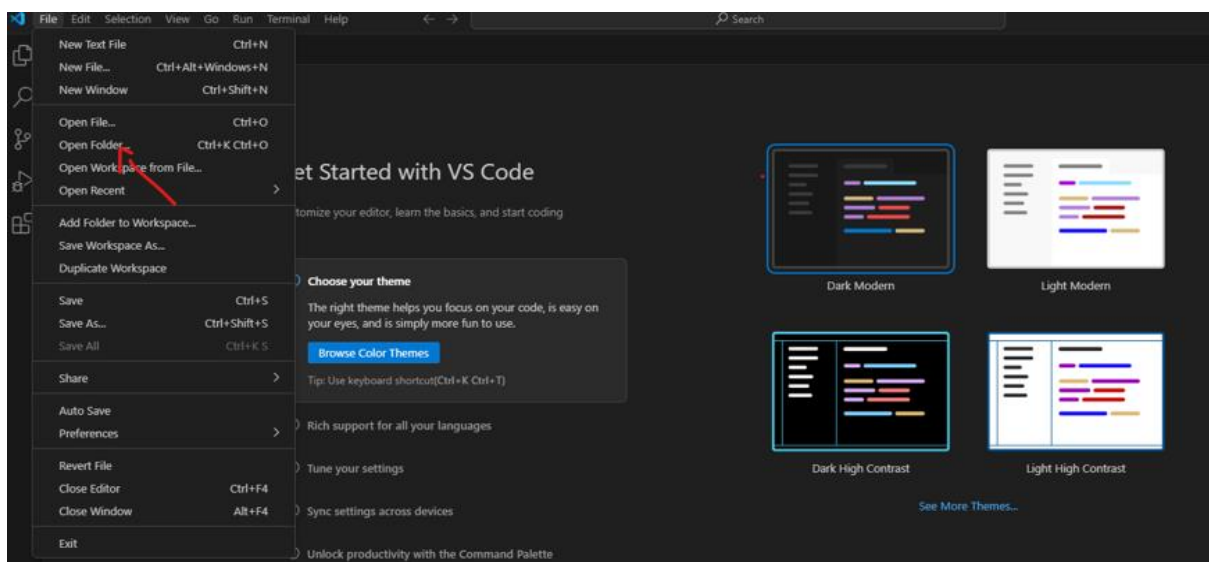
File Edit Selection View Go Run Terminal Help

Search

New Text File Ctrl+N
New File... Ctrl+Alt+Windows+N
New Window Ctrl+Shift+N

Open File... Ctrl+O
Open Folder... Ctrl+K Ctrl+O
Open Workspace from File...
Open Recent

Add Folder to Workspace...
Save Workspace As...
Duplicate Workspace

Save Ctrl+S
Save As... Ctrl+Shift+S
Save All Ctrl+K S

Share

Auto Save
Preferences

Revert File
Close Editor Ctrl+F4
Close Window Alt+F4

Exit

et Started with VS Code

tomize your editor, learn the basics, and start coding

Choose your theme

The right theme helps you focus on your code, is easy on your eyes, and is simply more fun to use.

Browse Color Themes

Tip: Use keyboard shortcut(Ctrl+K Ctrl+T)

Rich support for all your languages

Tune your settings

Sync settings across devices

Unlock productivity with the Command Palette

Dark Modern

Light Modern

Dark High Contrast

Light High Contrast

See More Themes...